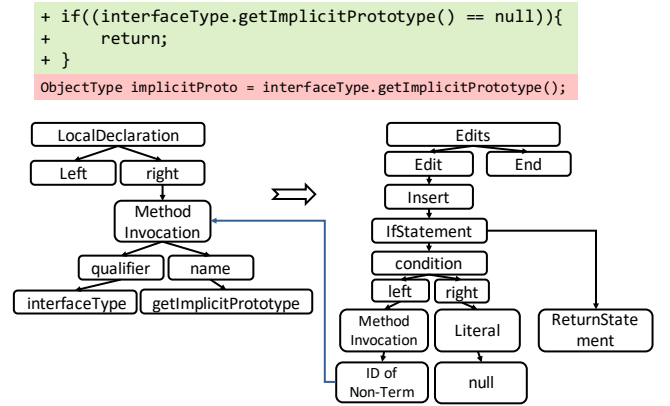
+ if((interfaceType.getImplicitPrototype() == null)){
+ return;
+ }
ObjectType implicitProto = interfaceType.getImplicitPrototype();

LocalDeclaration
Left
right
Method Invocation
qualifier
name
interfaceType
getImplicitPrototype

Edits
Edit
End
Insert
IfStatement
condition
left
right
Method Invocation
Literal
ReturnStatement
ID of Non-Term
null